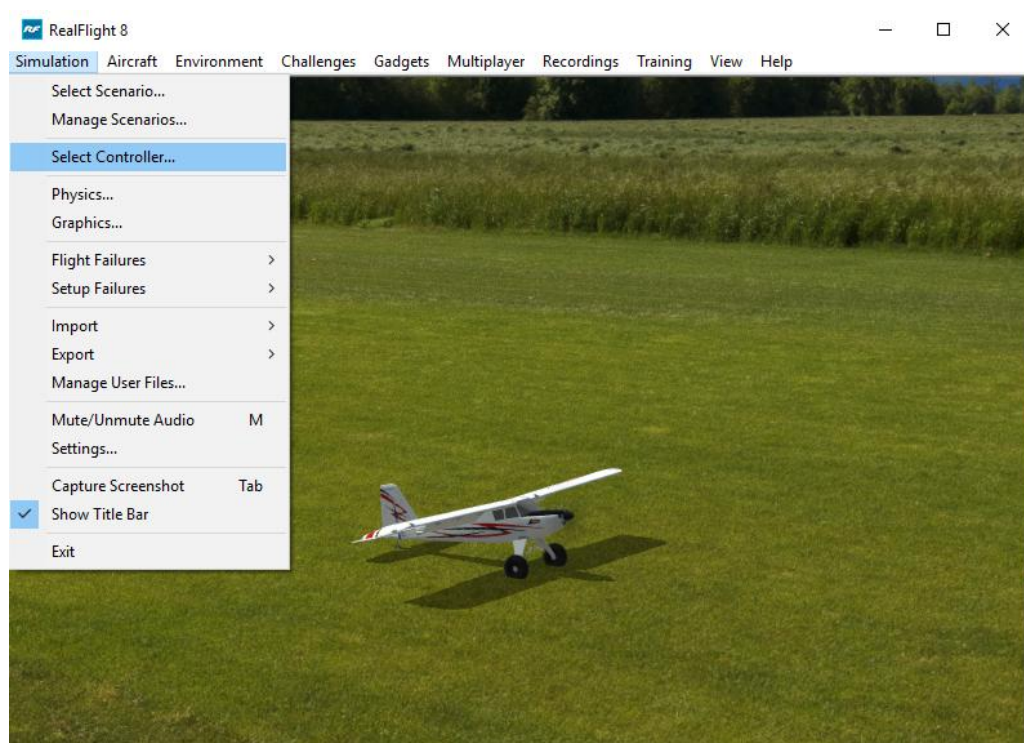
RF RealFlight 8

Simulation Aircraft Environment Challenges Gadgets Multiplayer Recordings Training View Help

Select Scenario...
Manage Scenarios...
Select Controller...
Physics...
Graphics...
Flight Failures
Setup Failures
Import
Export
Manage User Files...
Mute/Unmute Audio M
Settings...
Capture Screenshot Tab
Show Title Bar
Exit